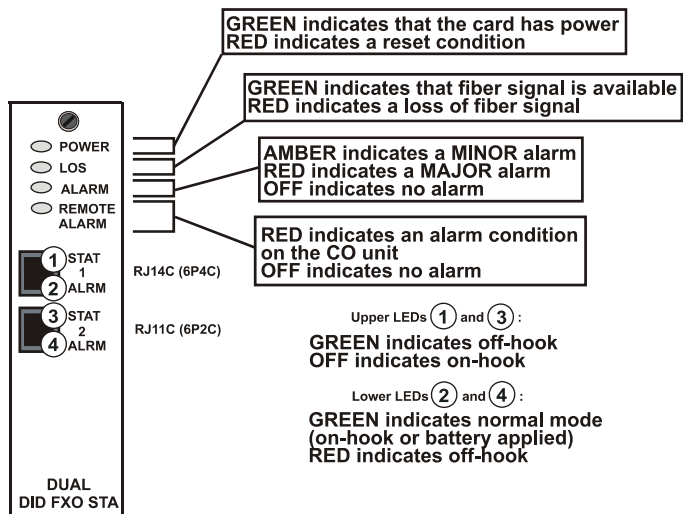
GREEN indicates that the card has power
RED indicates a reset condition

GREEN indicates that fiber signal is available
RED indicates a loss of fiber signal

POWER
LOS
ALARM
REMOTE ALARM

AMBER indicates a MINOR alarm
RED indicates a MAJOR alarm
OFF indicates no alarm

RED indicates an alarm condition on the CO unit
OFF indicates no alarm

1 STAT 1
2 ALRM
RJ14C (6P4C)

3 STAT 2
4 ALRM
RJ11C (6P2C)

Upper LEDs 1 and 3 :
GREEN indicates off-hook
OFF indicates on-hook

Lower LEDs 2 and 4 :
GREEN indicates normal mode (on-hook or battery applied)
RED indicates off-hook

DUAL
DID FXO STA